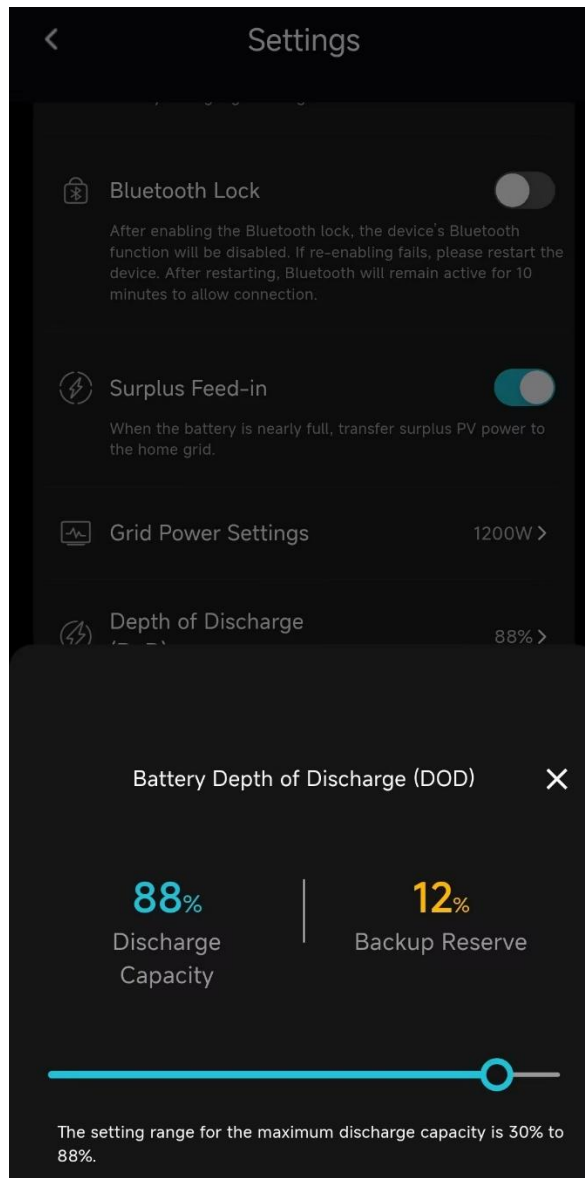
Settings

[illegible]

Bluetooth Lock

After enabling the Bluetooth lock, the device's Bluetooth function will be disabled. If re-enabling fails, please restart the device. After restarting, Bluetooth will remain active for 10 minutes to allow connection.

Surplus Feed-in

When the battery is nearly full, transfer surplus PV power to the home grid.

Grid Power Settings 1200W >

Depth of Discharge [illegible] 88% >

Battery Depth of Discharge (DOD)

88% Discharge Capacity

12% Backup Reserve

The setting range for the maximum discharge capacity is 30% to 88%.